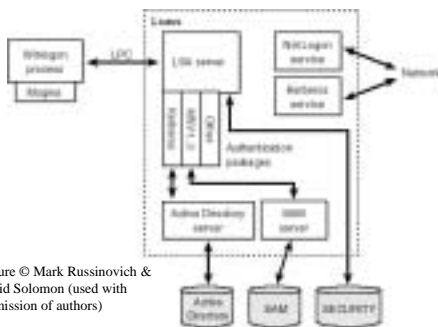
Lsass

Winlogon process

Msgina

LPC

LSA server

NetLogon service

Kerberos service

Network

Kerberos

MSV1_0

Other

Authentication packages

Active Directory server

SAM server

Active Directory

SAM

SECURITY

ure © Mark Russinovich & id Solomon (used with mission of authors)